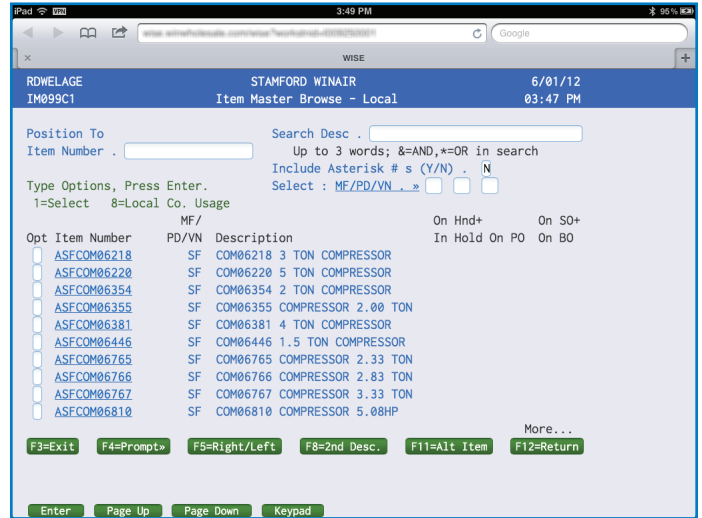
iPad VPN 3:49 PM 95%

Google

WISE

RDWELAGE STAMFORD WINAIR 6/01/12
IM099C1 Item Master Browse - Local 03:47 PM

Position To
Item Number .

Search Desc .
Up to 3 words; &=AND,*=OR in search
Include Asterisk # s (Y/N) . N
Select : MF/PD/VN . »

Type Options, Press Enter.
1=Select 8=Local Co. Usage

| Opt | Item Number | MF/ PD/VN | Description | On Hnd+ In Hold | On PO | On SO+ On BO |
|---|---|---|---|---|---|---|
| | ASFCOM06218 | SF | COM06218 3 TON COMPRESSOR | | | |
| | ASFCOM06220 | SF | COM06220 5 TON COMPRESSOR | | | |
| | ASFCOM06354 | SF | COM06354 2 TON COMPRESSOR | | | |
| | ASFCOM06355 | SF | COM06355 COMPRESSOR 2.00 TON | | | |
| | ASFCOM06381 | SF | COM06381 4 TON COMPRESSOR | | | |
| | ASFCOM06446 | SF | COM06446 1.5 TON COMPRESSOR | | | |
| | ASFCOM06765 | SF | COM06765 COMPRESSOR 2.33 TON | | | |
| | ASFCOM06766 | SF | COM06766 COMPRESSOR 2.83 TON | | | |
| | ASFCOM06767 | SF | COM06767 COMPRESSOR 3.33 TON | | | |
| | ASFCOM06810 | SF | COM06810 COMPRESSOR 5.08HP | | | |

More...

F3=Exit F4=Prompt» F5=Right/Left F8=2nd Desc. F11=Alt Item F12=Return

Enter Page Up Page Down Keypad